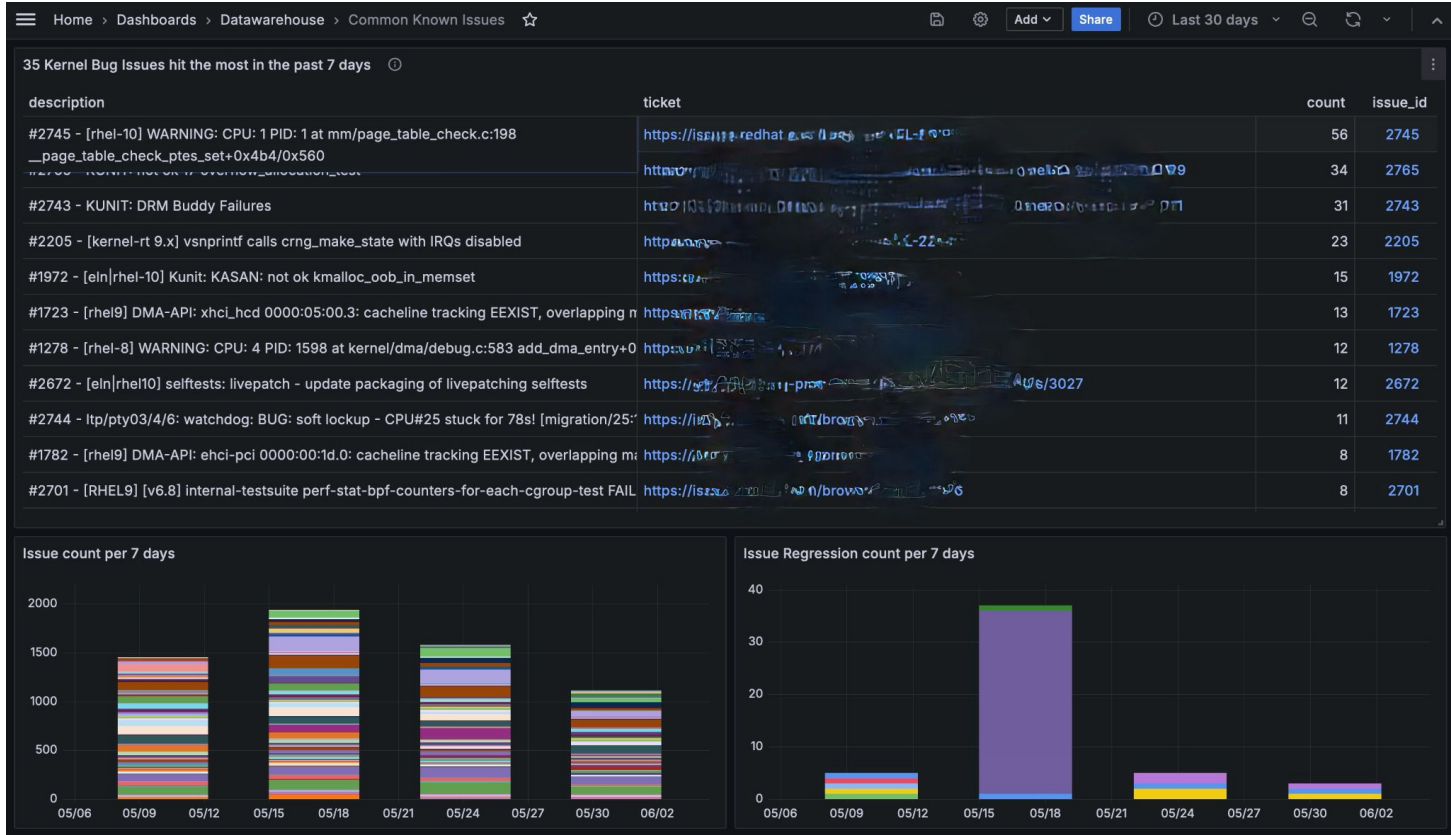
Home › Dashboards › Datawarehouse › Common Known Issues

Add Share Last 30 days

35 Kernel Bug Issues hit the most in the past 7 days

| description | ticket | count | issue_id |
|---|---|---|---|
| #2745 - [rhel-10] WARNING: CPU: 1 PID: 1 at mm/page_table_check.c:198 __page_table_check_ptes_set+0x4b4/0x560 | https://iss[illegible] | 56 | 2745 |
| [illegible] | http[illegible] | 34 | 2765 |
| #2743 - KUNIT: DRM Buddy Failures | http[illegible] | 31 | 2743 |
| #2205 - [kernel-rt 9.x] vsnprintf calls crng_make_state with IRQs disabled | http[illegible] | 23 | 2205 |
| #1972 - [eln\|rhel-10] Kunit: KASAN: not ok kmalloc_oob_in_memset | https:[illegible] | 15 | 1972 |
| #1723 - [rhel9] DMA-API: xhci_hcd 0000:05:00.3: cacheline tracking EEXIST, overlapping m | http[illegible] | 13 | 1723 |
| #1278 - [rhel-8] WARNING: CPU: 4 PID: 1598 at kernel/dma/debug.c:583 add_dma_entry+0 | http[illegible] | 12 | 1278 |
| #2672 - [eln\|rhel10] selftests: livepatch - update packaging of livepatching selftests | https://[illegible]/3027 | 12 | 2672 |
| #2744 - ltp/pty03/4/6: watchdog: BUG: soft lockup - CPU#25 stuck for 78s! [migration/25: | https://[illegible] | 11 | 2744 |
| #1782 - [rhel9] DMA-API: ehci-pci 0000:00:1d.0: cacheline tracking EEXIST, overlapping m | https://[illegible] | 8 | 1782 |
| #2701 - [RHEL9] [v6.8] internal-testsuite perf-stat-bpf-counters-for-each-cgroup-test FAIL | https://iss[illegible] | 8 | 2701 |

Issue count per 7 days

2000
1500
1000
500
0
05/06 05/09 05/12 05/15 05/18 05/21 05/24 05/27 05/30 06/02

Issue Regression count per 7 days

40
30
20
10
0
05/06 05/09 05/12 05/15 05/18 05/21 05/24 05/27 05/30 06/02